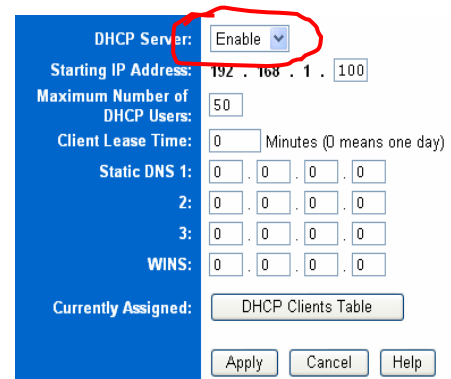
DHCP Server: Enable

Starting IP Address: 192 . 168 . 1 . 100

Maximum Number of DHCP Users: 50

Client Lease Time: 0 Minutes (0 means one day)

Static DNS 1: 0 . 0 . 0 . 0

2: 0 . 0 . 0 . 0

3: 0 . 0 . 0 . 0

WINS: 0 . 0 . 0 . 0

Currently Assigned: DHCP Clients Table

Apply Cancel Help